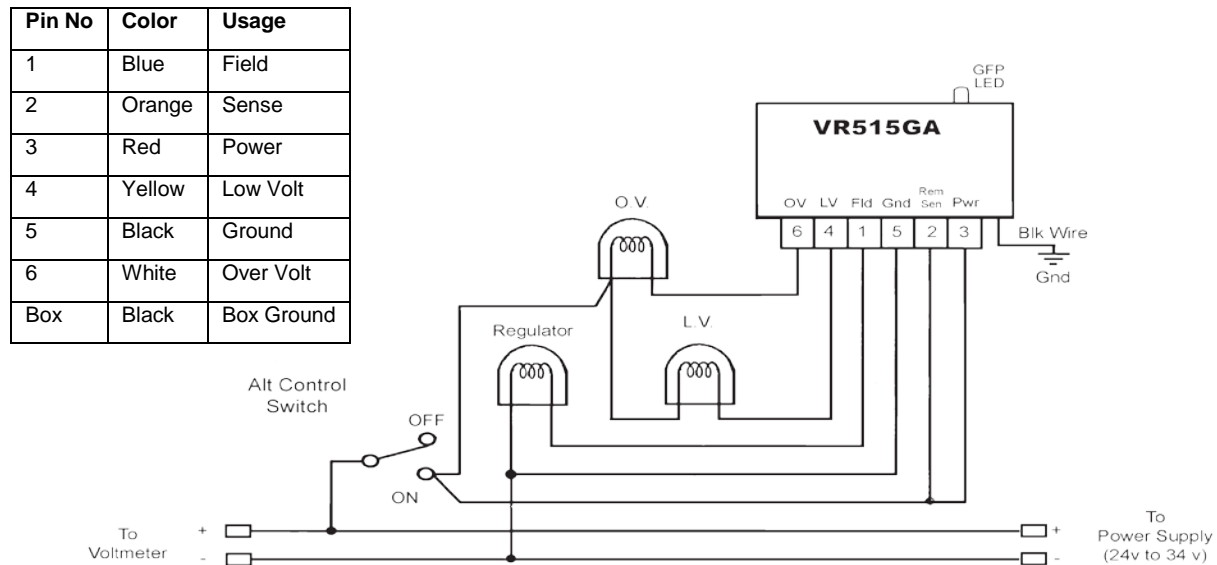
| Pin No | Color | Usage |
|---|---|---|
| 1 | Blue | Field |
| 2 | Orange | Sense |
| 3 | Red | Power |
| 4 | Yellow | Low Volt |
| 5 | Black | Ground |
| 6 | White | Over Volt |
| Box | Black | Box Ground |

GFP LED

VR515GA

OV LV Fld Gnd Rem Sen Pwr

6 4 1 5 2 3

Blk Wire

Gnd

O.V.

Regulator

L.V.

Alt Control Switch

OFF

ON

To Voltmeter

+

-

+

-

To Power Supply (24v to 34 v)